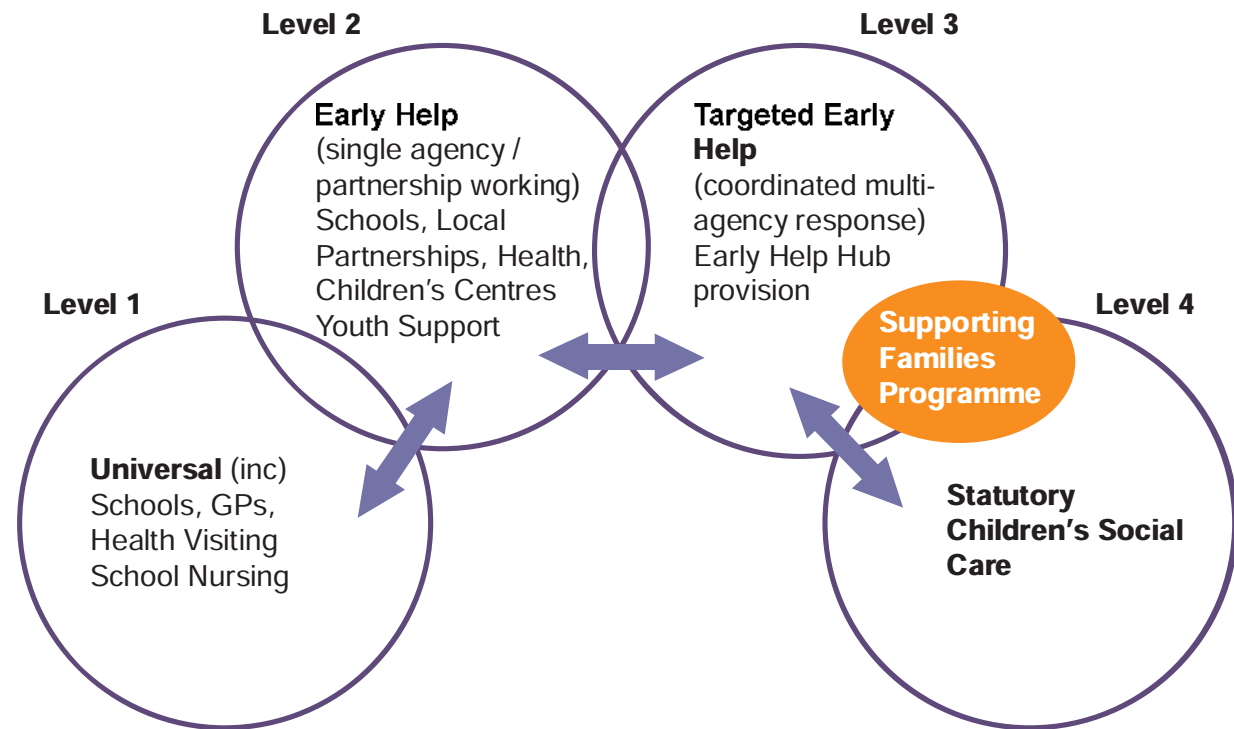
Level 2

Early Help
(single agency / partnership working)
Schools, Local Partnerships, Health, Children's Centres
Youth Support

Level 3

Targeted Early Help
(coordinated multi-agency response)
Early Help Hub provision

Level 1

Universal (inc)
Schools, GPs, Health Visiting
School Nursing

Level 4

Supporting Families Programme

Statutory Children's Social Care